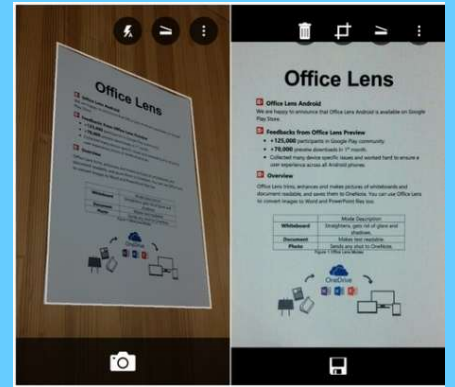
Office Lens

Office Lens Android

We are happy to announce that Office Lens Android is available on Google Play Store.

Feedbacks from Office Lens Preview

• +125,000 participants in Google Play community.
• +70,000 preview downloads in 1st month.
• Collected many device specific issues and worked hard to ensure a user experience across all Android phones.

Overview

Office Lens trims, enhances and makes pictures of whiteboards and document readable, and saves them to OneNote. You can use Office Lens to convert images to Word and PowerPoint files too.

| | Mode Description |
|---|---|
| Whiteboard | Straightens, gets rid of glare and shadows. |
| Document | Makes text readable. |
| Photo | Sends any shot to OneNote. |

Figure 1 Office Lens Modes

OneDrive